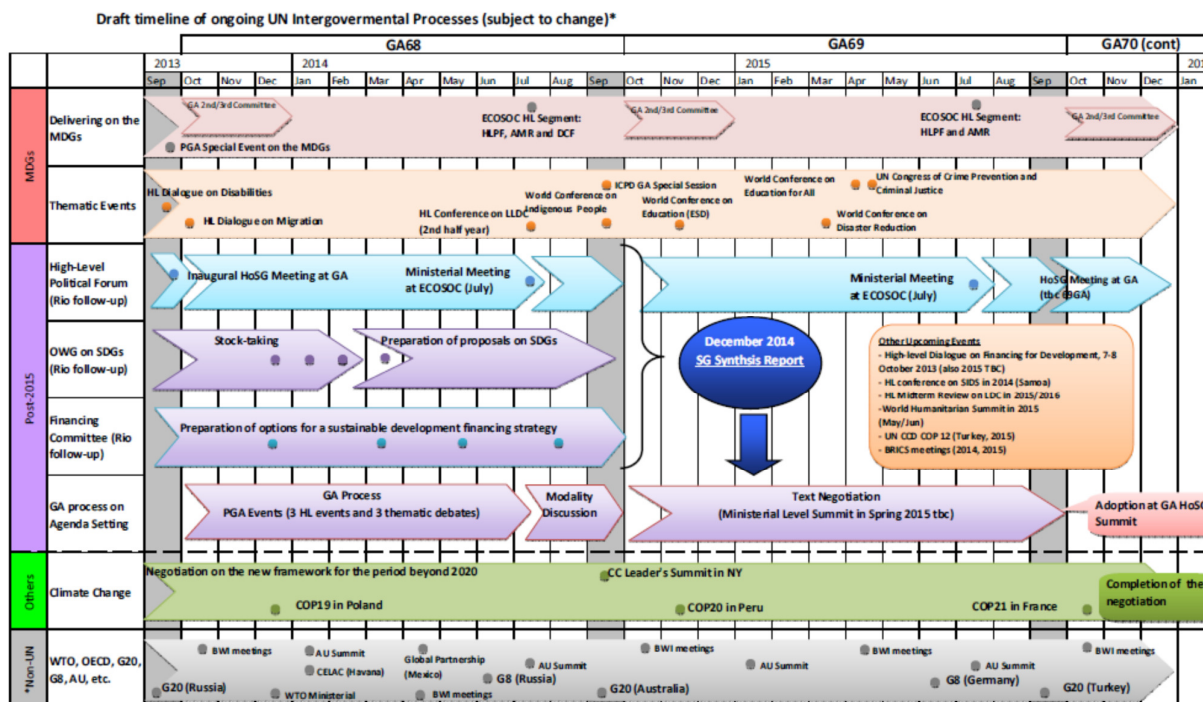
Draft timeline of ongoing UN Intergovermental Processes (subject to change)*

GA68 | GA69 | GA70 (cont)

2013 | 2014 | 2015 | 201

Sep Oct Nov Dec Jan Feb Mar Apr May Jun Jul Aug Sep Oct Nov Dec Jan Feb Mar Apr May Jun Jul Aug Sep Oct Nov Dec Jan

MDGs

Delivering on the MDGs
GA 2nd/3rd Committee
PGA Special Event on the MDGs
ECOSOC HL Segment: HLPF, AMR and DCF
GA 2nd/3rd Committee
ECOSOC HL Segment: HLPF and AMR
GA 2nd/3rd Committee

Thematic Events
HL Dialogue on Disabilities
HL Dialogue on Migration
HL Conference on LLDC (2nd half year)
World Conference on Indigenous People
ICPD GA Special Session
World Conference on Education (ESD)
World Conference on Education for All
UN Congress of Crime Prevention and Criminal Justice
World Conference on Disaster Reduction

Post-2015

High-Level Political Forum (Rio follow-up)
Inaugural HoSG Meeting at GA
Ministerial Meeting at ECOSOC (July)
Ministerial Meeting at ECOSOC (July)
HoSG Meeting at GA (tbc @GA)

OWG on SDGs (Rio follow-up)
Stock-taking
Preparation of proposals on SDGs

December 2014
SG Synthsis Report

Financing Committee (Rio follow-up)
Preparation of options for a sustainable development financing strategy

Other Upcoming Events
- High-level Dialogue on Financing for Development, 7-8 October 2013 (also 2015 TBC)
- HL conference on SIDS in 2014 (Samoa)
- HL Midterm Review on LDC in 2015/2016
-World Humanitarian Summit in 2015 (May/Jun)
- UN CCD COP 12 (Turkey, 2015)
- BRICS meetings (2014, 2015)

GA process on Agenda Setting
GA Process
PGA Events (3 HL events and 3 thematic debates)
Modality Discussion
Text Negotiation
(Ministerial Level Summit in Spring 2015 tbc)
Adoption at GA HoS Summit

Others

Climate Change
Negotiation on the new framework for the period beyond 2020
COP19 in Poland
CC Leader's Summit in NY
COP20 in Peru
COP21 in France
Completion of the negotiation

*Non-UN

WTO, OECD, G20, G8, AU, etc.
G20 (Russia)
BWI meetings
AU Summit
CELAC (Havana)
WTO Ministerial
Global Partnership (Mexico)
BWI meetings
AU Summit
G8 (Russia)
BWI meetings
G20 (Australia)
AU Summit
BWI meetings
AU Summit
G8 (Germany)
BWI meetings
G20 (Turkey)